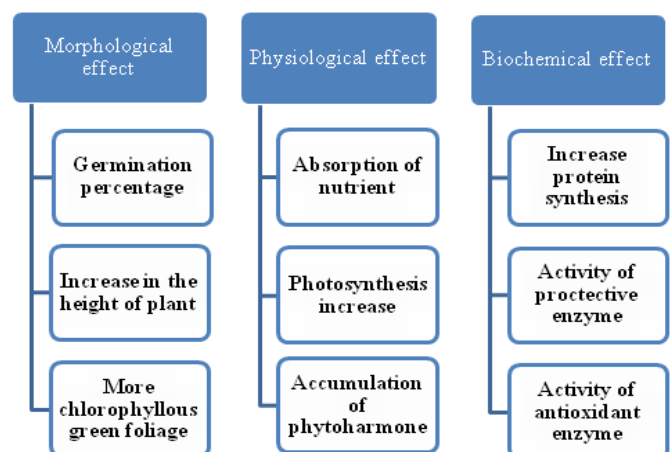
Morphological effect

Germination percentage

Increase in the height of plant

More chlorophyllous green foliage

Physiological effect

Absorption of nutrient

Photosynthesis increase

Accumulation of phytoharmone

Biochemical effect

Increase protein synthesis

Activity of proctective enzyme

Activity of antioxidant enzyme